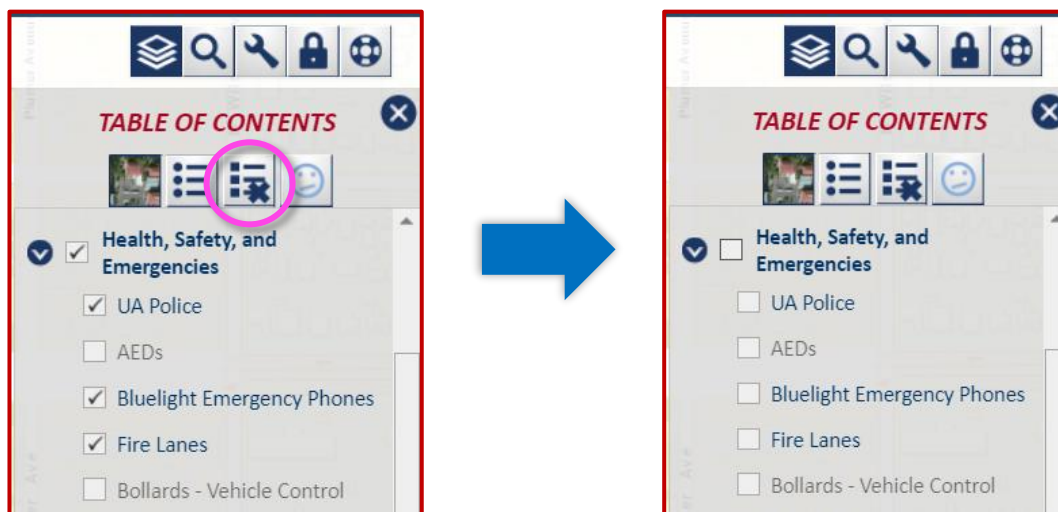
TABLE OF CONTENTS

Health, Safety, and Emergencies

UA Police

AEDs

Bluelight Emergency Phones

Fire Lanes

Bollards - Vehicle Control

TABLE OF CONTENTS

Health, Safety, and Emergencies

UA Police

AEDs

Bluelight Emergency Phones

Fire Lanes

Bollards - Vehicle Control